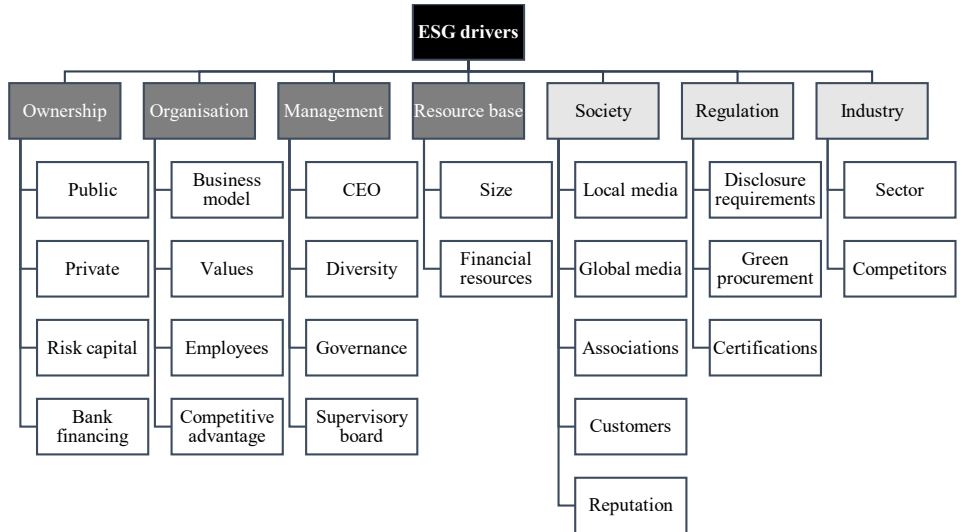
ESG drivers

Ownership
Public
Private
Risk capital
Bank financing

Organisation
Business model
Values
Employees
Competitive advantage

Management
CEO
Diversity
Governance
Supervisory board

Resource base
Size
Financial resources

Society
Local media
Global media
Associations
Customers
Reputation

Regulation
Disclosure requirements
Green procurement
Certifications

Industry
Sector
Competitors